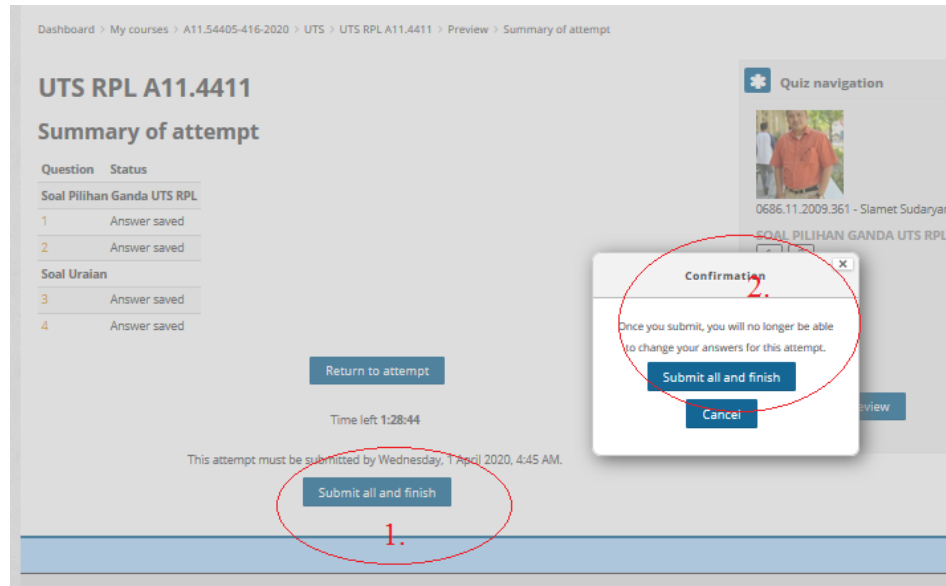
Dashboard > My courses > A11.54405-416-2020 > UTS > UTS RPL A11.4411 > Preview > Summary of attempt

UTS RPL A11.4411

Summary of attempt

| Question | Status |
|---|---|
| Soal Pilihan Ganda UTS RPL | |
| 1 | Answer saved |
| 2 | Answer saved |
| Soal Uraian | |
| 3 | Answer saved |
| 4 | Answer saved |

Return to attempt

Time left 1:28:44

This attempt must be submitted by Wednesday, 1 April 2020, 4:45 AM.

Submit all and finish

1.

Quiz navigation

0686.11.2009.361 - Slamet Sudaryan

SOAL PILIHAN GANDA UTS RPL

view

Confirmation

2.

Once you submit, you will no longer be able to change your answers for this attempt.

Submit all and finish

Cancel